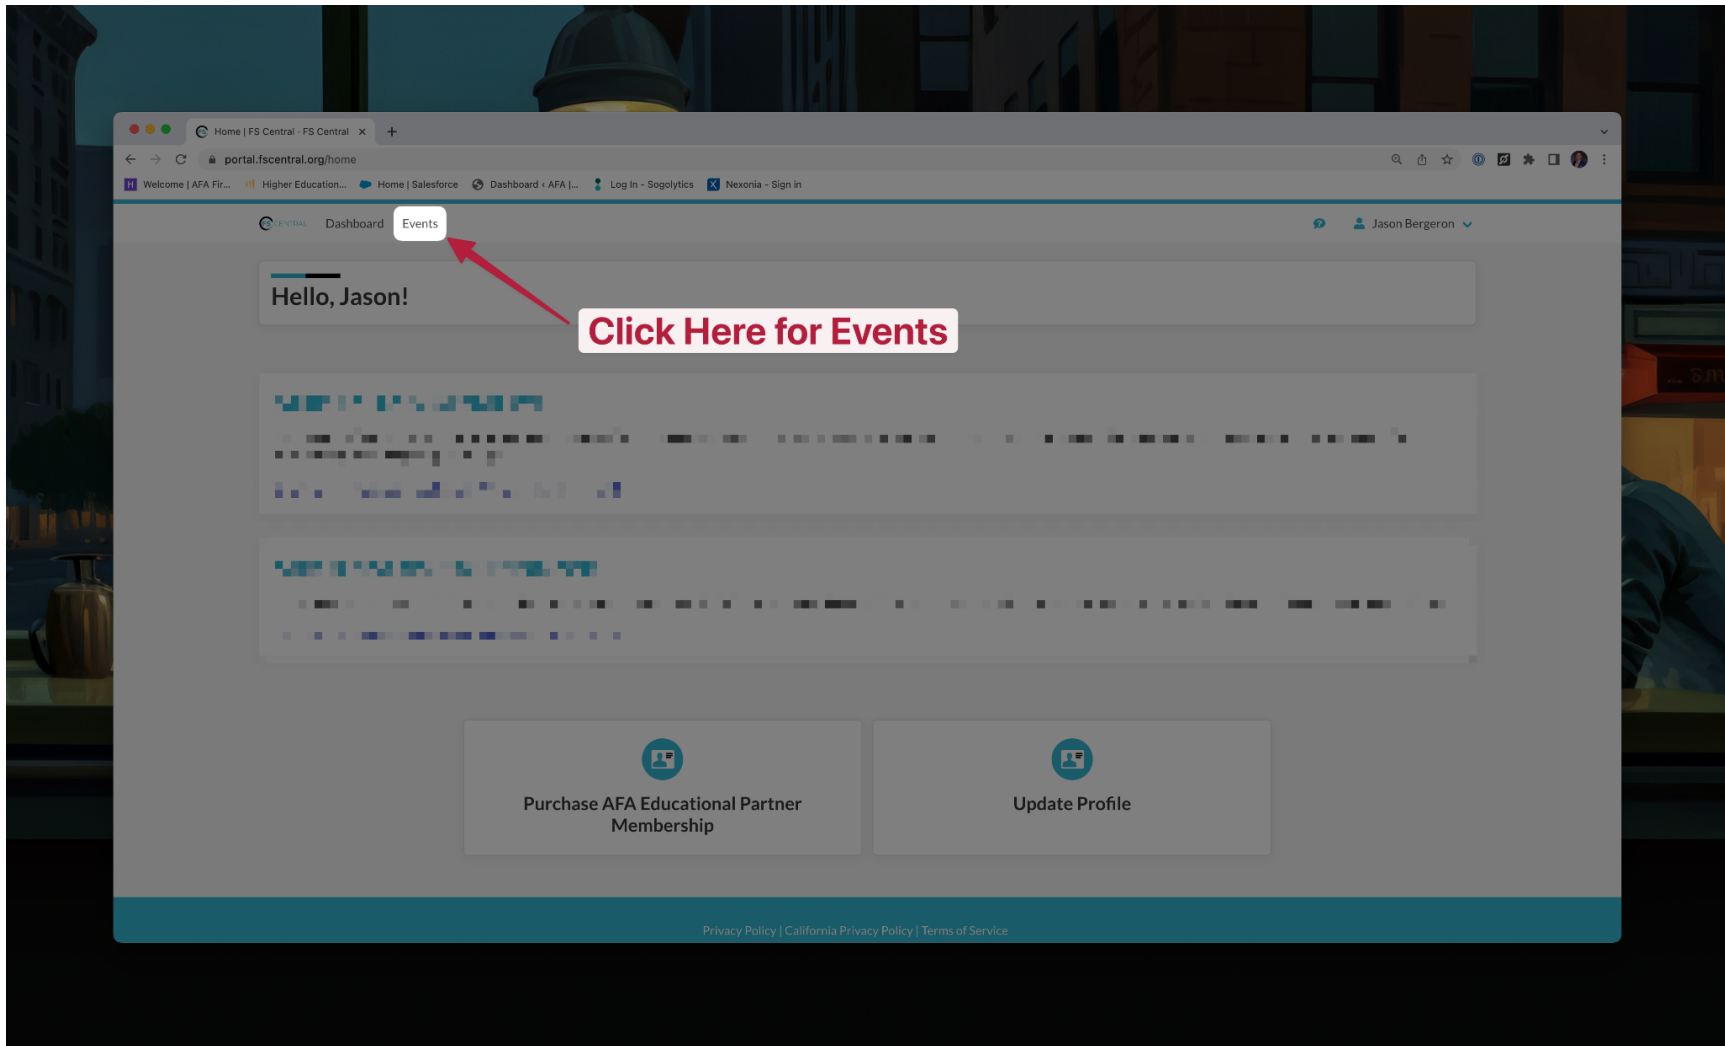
Home | FS Central · FS Central

portal.fscentral.org/home

Welcome | AFA Fir... Higher Education... Home | Salesforce Dashboard ‹ AFA |... Log In - Sogolytics Nexonia - Sign in

Dashboard Events

Jason Bergeron

Hello, Jason!

Click Here for Events

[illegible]

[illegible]

Purchase AFA Educational Partner Membership

Update Profile

Privacy Policy | California Privacy Policy | Terms of Service